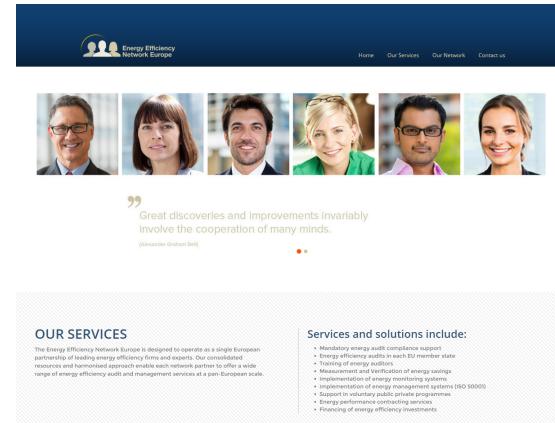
Energy Efficiency Network Europe

Home Our Services Our Network Contact us

"

Great discoveries and improvements invariably involve the cooperation of many minds.

(Alexander Graham Bell)

OUR SERVICES

The Energy Efficiency Network Europe is designed to operate as a single European partnership of leading energy efficiency firms and experts. Our consolidated resources and harmonised approach enable each network partner to offer a wide range of energy efficiency audit and management services at a pan-European scale.

Services and solutions include:

- Mandatory energy audit compliance support
- Energy efficiency audits in each EU member state
- Training of energy auditors
- Measurement and Verification of energy savings
- Implementation of energy monitoring systems
- Implementation of energy management systems (ISO 50001)
- Support in voluntary public private programmes
- Energy performance contracting services
- Financing of energy efficiency investments